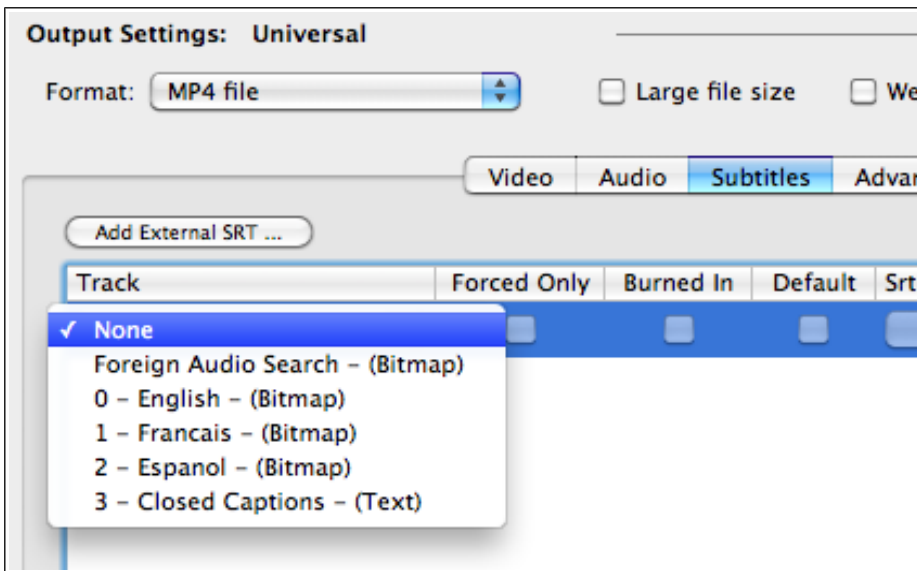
Output Settings: Universal

Format: MP4 file

Large file size

We

Video | Audio | Subtitles | Advar

Add External SRT ...

| Track | Forced Only | Burned In | Default | Srt |
|---|---|---|---|---|

✓ None
Foreign Audio Search – (Bitmap)
0 – English – (Bitmap)
1 – Francais – (Bitmap)
2 – Espanol – (Bitmap)
3 – Closed Captions – (Text)